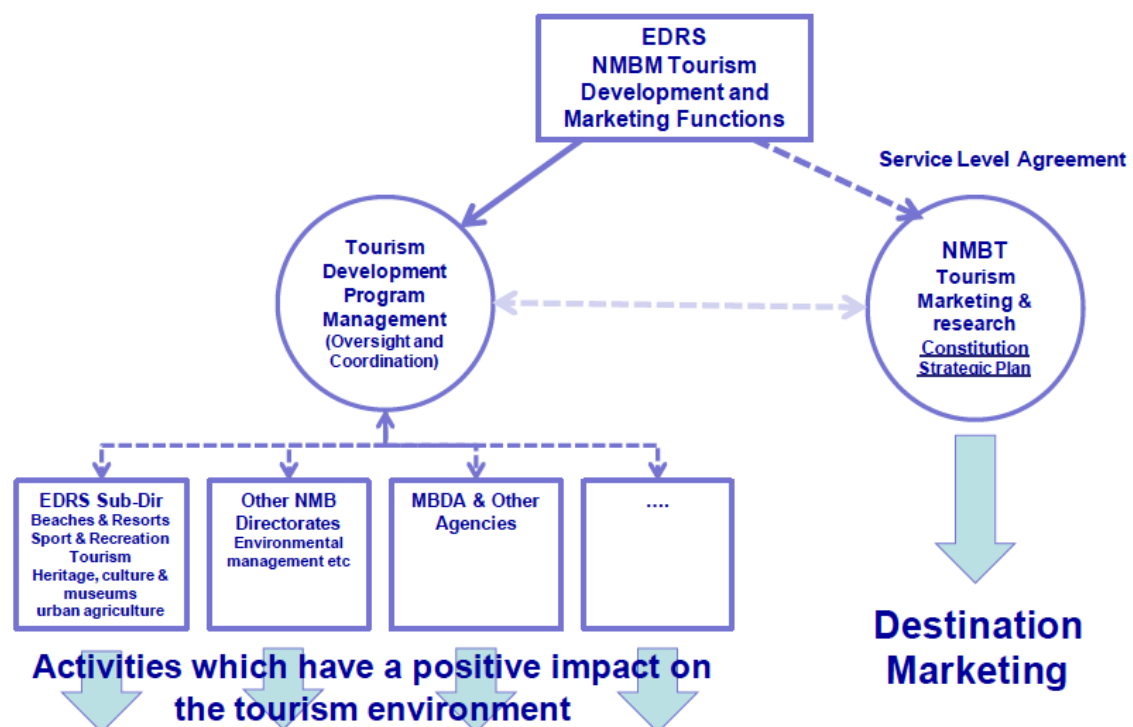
EDRS
NMBM Tourism
Development and
Marketing Functions

Service Level Agreement

Tourism
Development
Program
Management
(Oversight and
Coordination)

NMBT
Tourism
Marketing &
research
Constitution
Strategic Plan

EDRS Sub-Dir
Beaches & Resorts
Sport & Recreation
Tourism
Heritage, culture &
museums
urban agriculture

Other NMB
Directorates
Environmental
management etc

MBDA & Other
Agencies

....

Destination
Marketing

Activities which have a positive impact on
the tourism environment